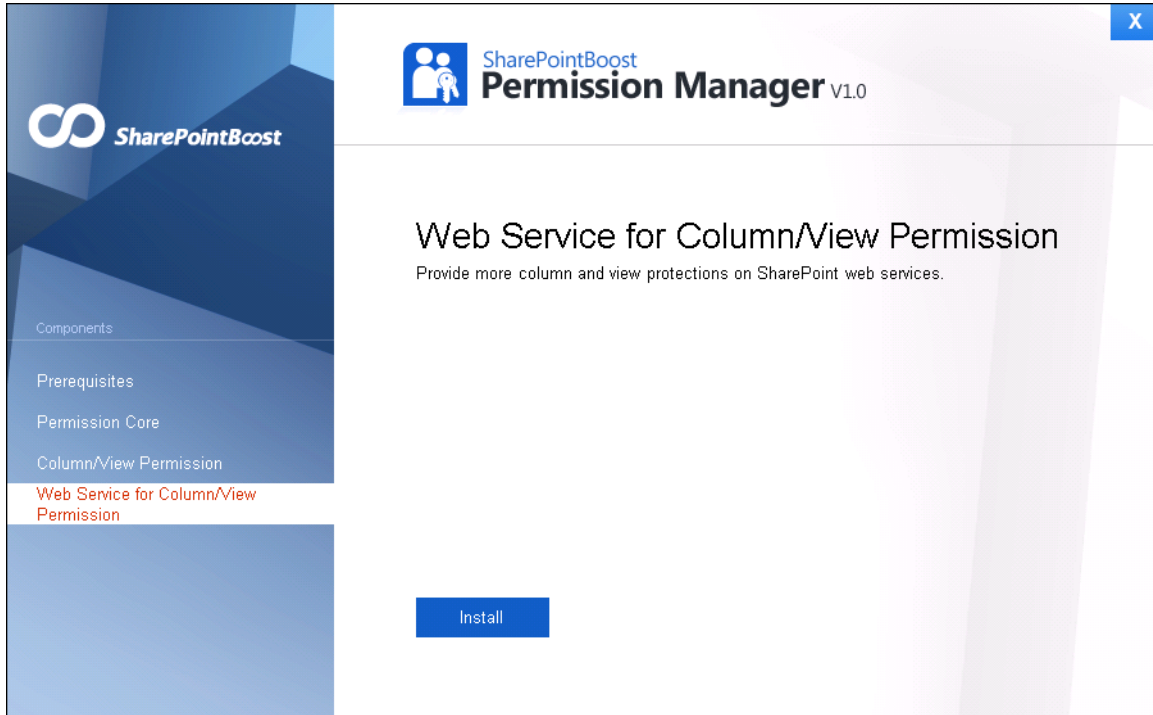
SharePointBoost

Components

Prerequisites

Permission Core

Column/View Permission

Web Service for Column/View Permission

SharePointBoost
Permission Manager V1.0

X

Web Service for Column/View Permission

Provide more column and view protections on SharePoint web services.

Install